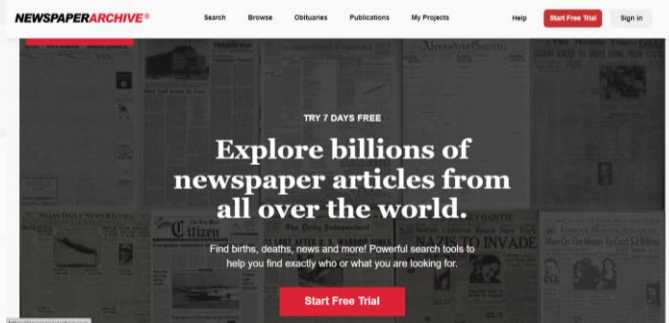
NEWSPAPERARCHIVE®

Search Browse Obituaries Publications My Projects Help Start Free Trial Sign in

TRY 7 DAYS FREE

Explore billions of newspaper articles from all over the world.

Find births, deaths, news and more! Powerful search tools to help you find exactly who or what you are looking for.

Start Free Trial